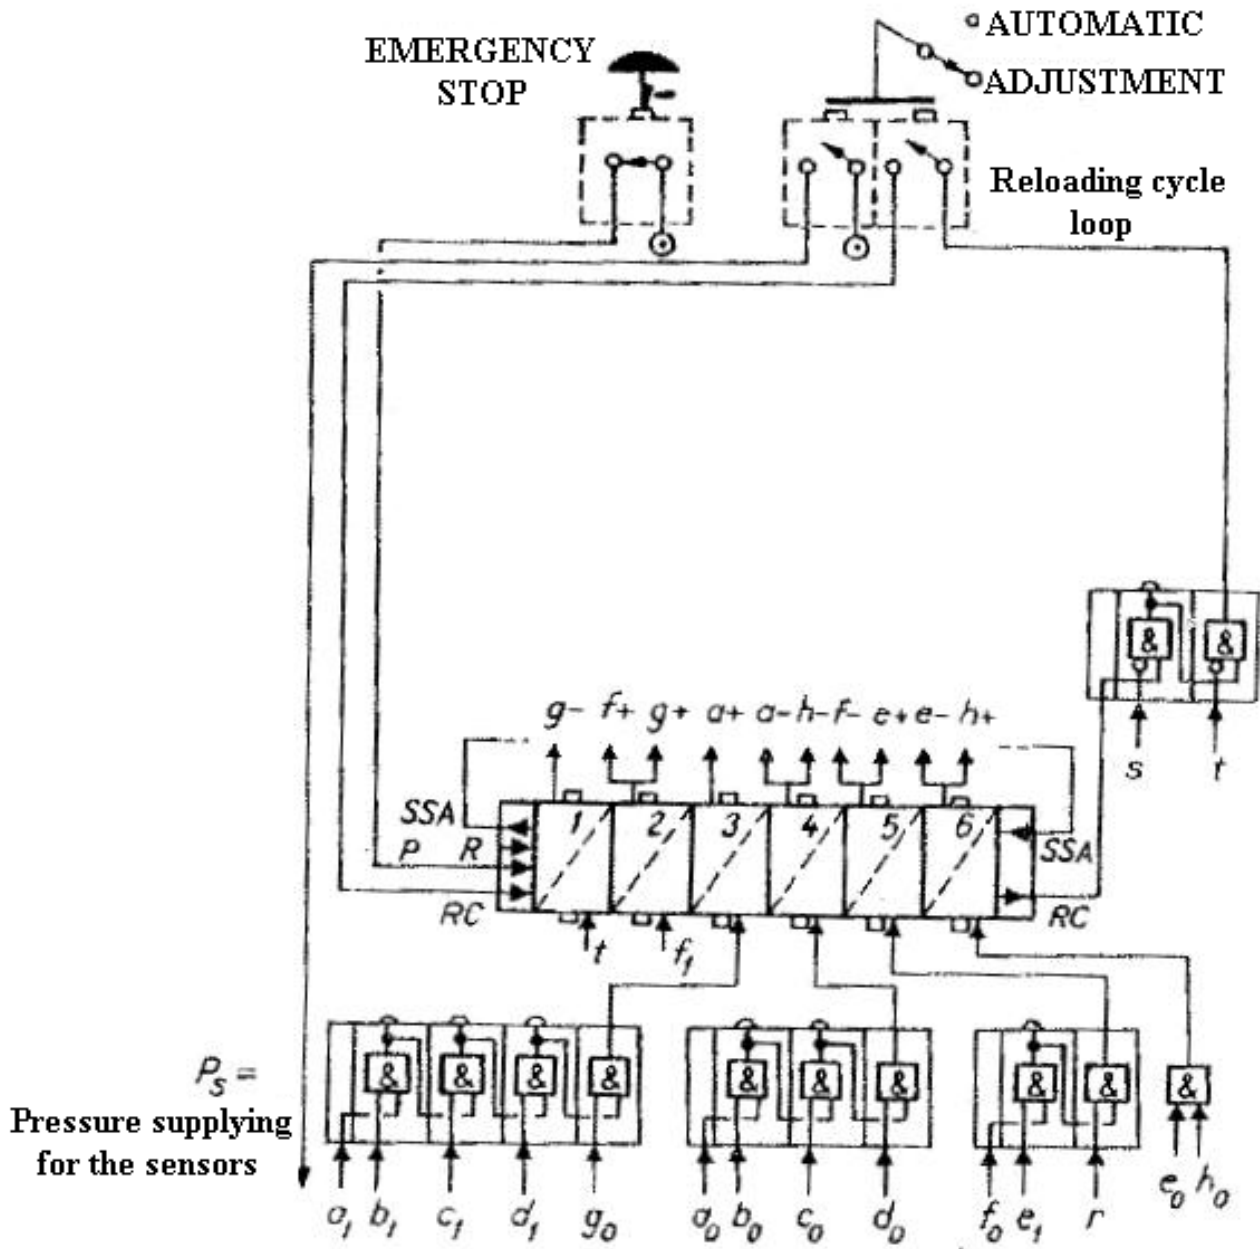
EMERGENCY STOP

AUTOMATIC

ADJUSTMENT

Reloading cycle loop

g- f+ g+ a+ a- h- f- e+ e- h+

SSA

P R

RC

1 2 3 4 5 6

SSA

RC

t $f_1$

& &

s t

$P_S$ =
Pressure supplying for the sensors

& & & & & & & & & &

$a_1$ $b_1$ $c_1$ $d_1$ $g_0$ $a_0$ $b_0$ $c_0$ $d_0$ $f_0$ $e_1$ r $e_0$ $h_0$